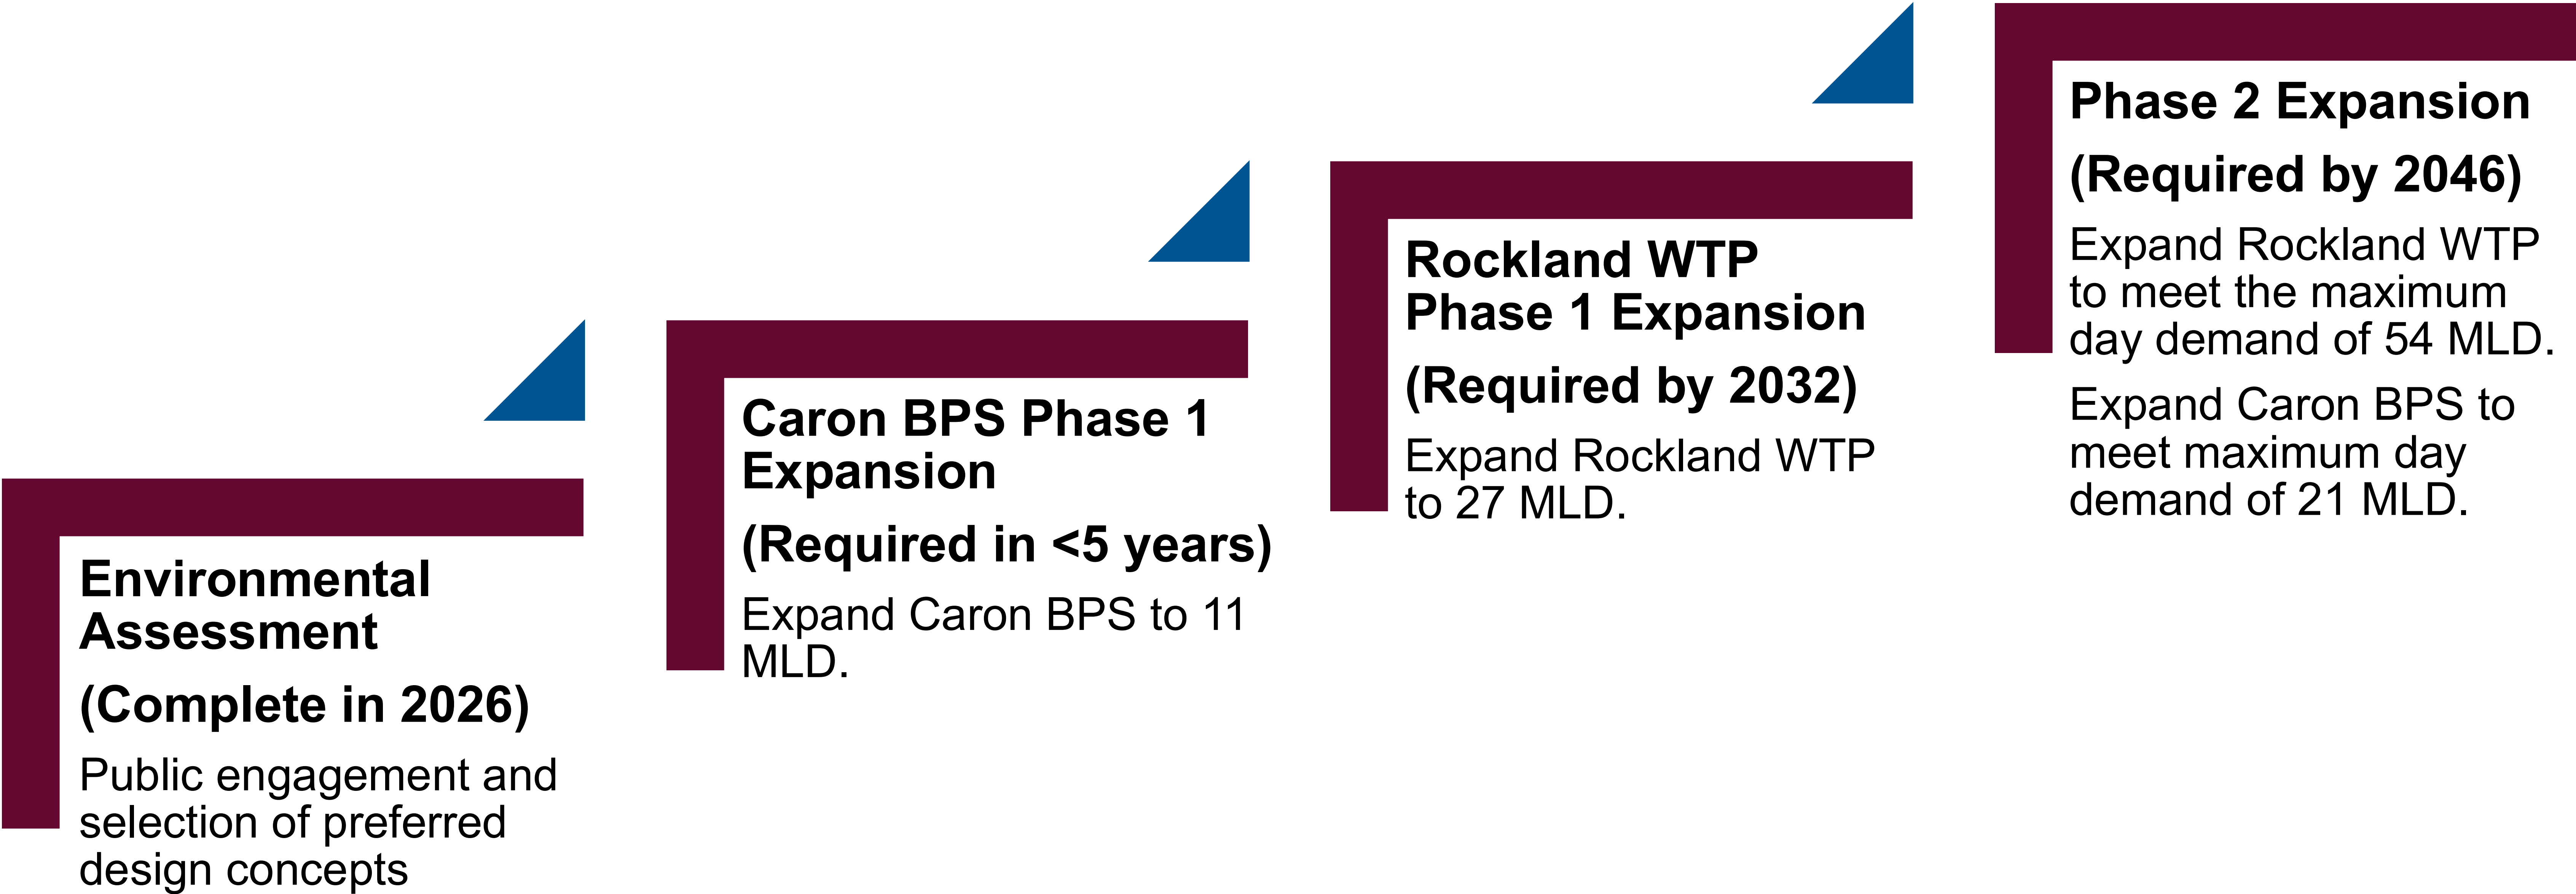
Environmental Assessment

(Complete in 2026)

Public engagement and selection of preferred design concepts

Caron BPS Phase 1 Expansion

(Required in <5 years)

Expand Caron BPS to 11 MLD.

Rockland WTP Phase 1 Expansion

(Required by 2032)

Expand Rockland WTP to 27 MLD.

Phase 2 Expansion

(Required by 2046)

Expand Rockland WTP to meet the maximum day demand of 54 MLD.

Expand Caron BPS to meet maximum day demand of 21 MLD.